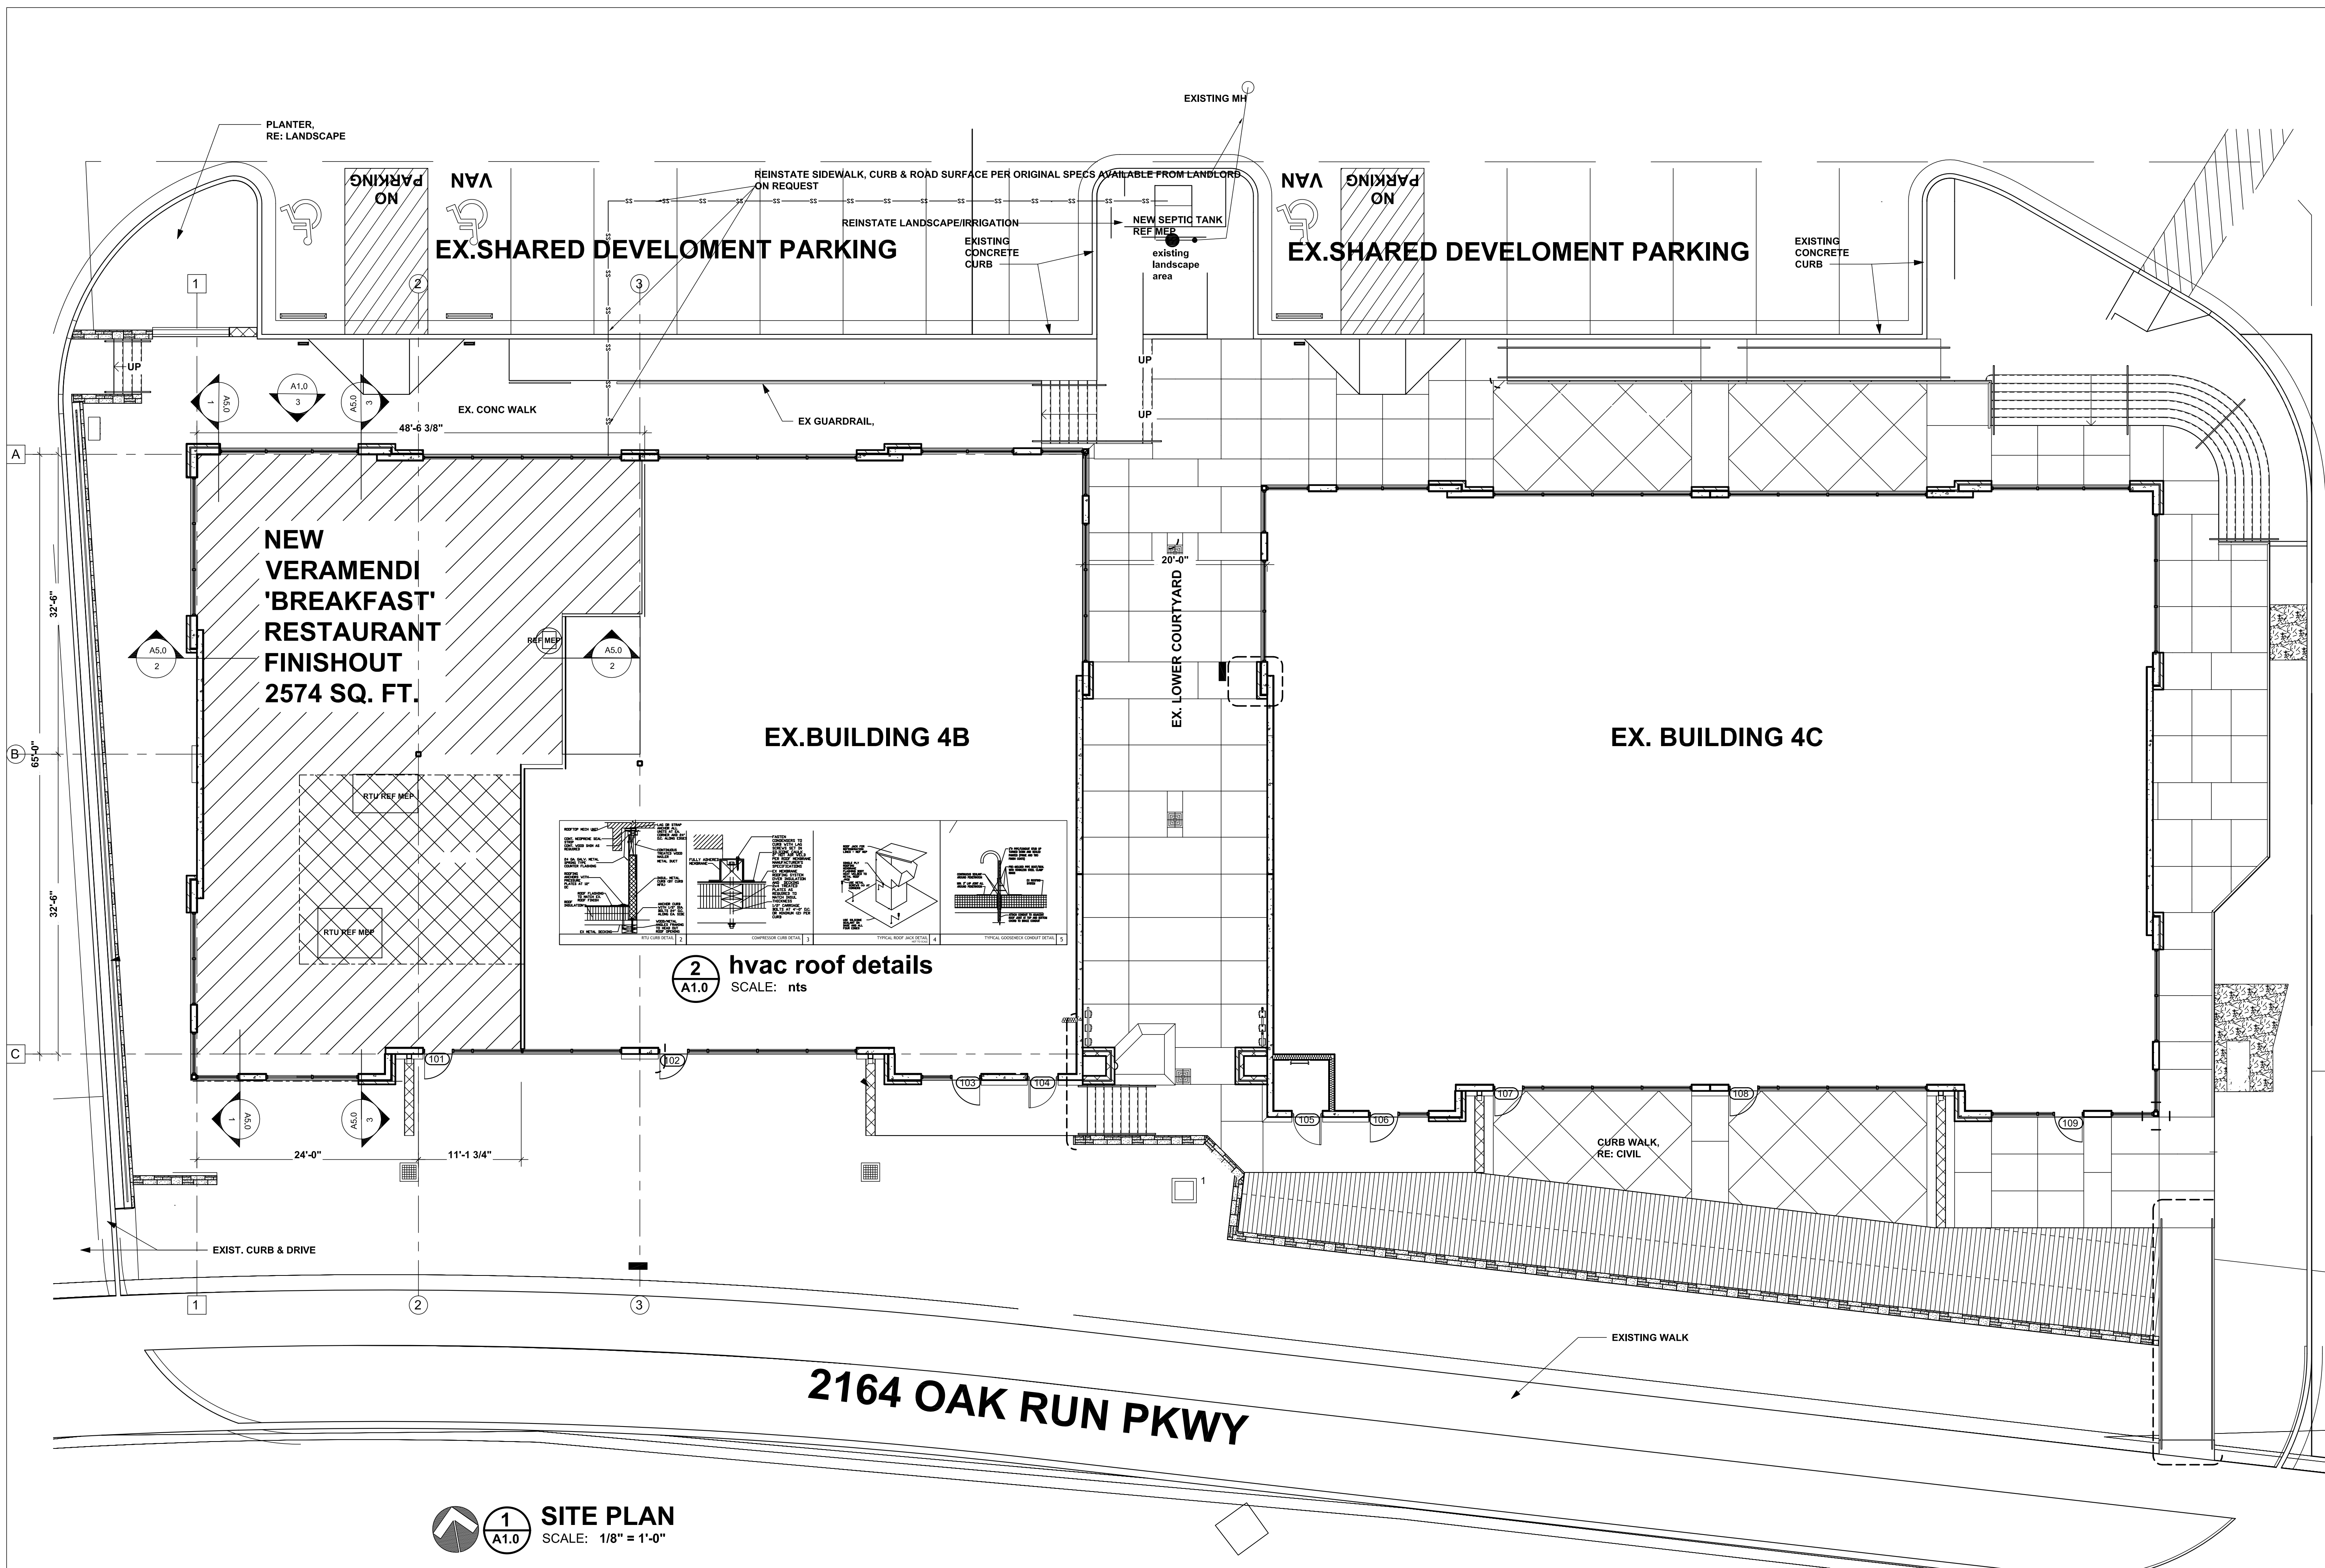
EXISTING MH

PLANTER,
RE: LANDSCAPE

NO PARKING

VAN

REINSTATE SIDEWALK, CURB & ROAD SURFACE PER ORIGINAL SPECS AVAILABLE FROM LANDLORD ON REQUEST

VAN

NO PARKING

REINSTATE LANDSCAPE/IRRIGATION

NEW SEPTIC TANK
REF MEP

EX.SHARED DEVELOMENT PARKING

EXISTING CONCRETE CURB

existing landscape area

EX.SHARED DEVELOMENT PARKING

EXISTING CONCRETE CURB

1

2

3

UP

A1.0
3

A5.0
1

A5.0
3

EX. CONC WALK

EX GUARDRAIL,

UP

UP

48'-6 3/8"

A

NEW
VERAMENDI
'BREAKFAST'
RESTAURANT
FINISHOUT
2574 SQ. FT.

20'-0"

EX. LOWER COURTYARD

32'-6"

A5.0
2

REF MEP

A5.0
2

B

65'-0"

EX.BUILDING 4B

EX. BUILDING 4C

RTU REF MEP

32'-6"

RTU REF MEP

2
A1.0
hvac roof details
SCALE: nts

C

101

102

103

104

105

106

107

108

109

A5.0
1

A5.0
3

CURB WALK,
RE: CIVIL

24'-0"

11'-1 3/4"

1

EXIST. CURB & DRIVE

1

2

3

EXISTING WALK

2164 OAK RUN PKWY

1
A1.0
SITE PLAN
SCALE: 1/8" = 1'-0"